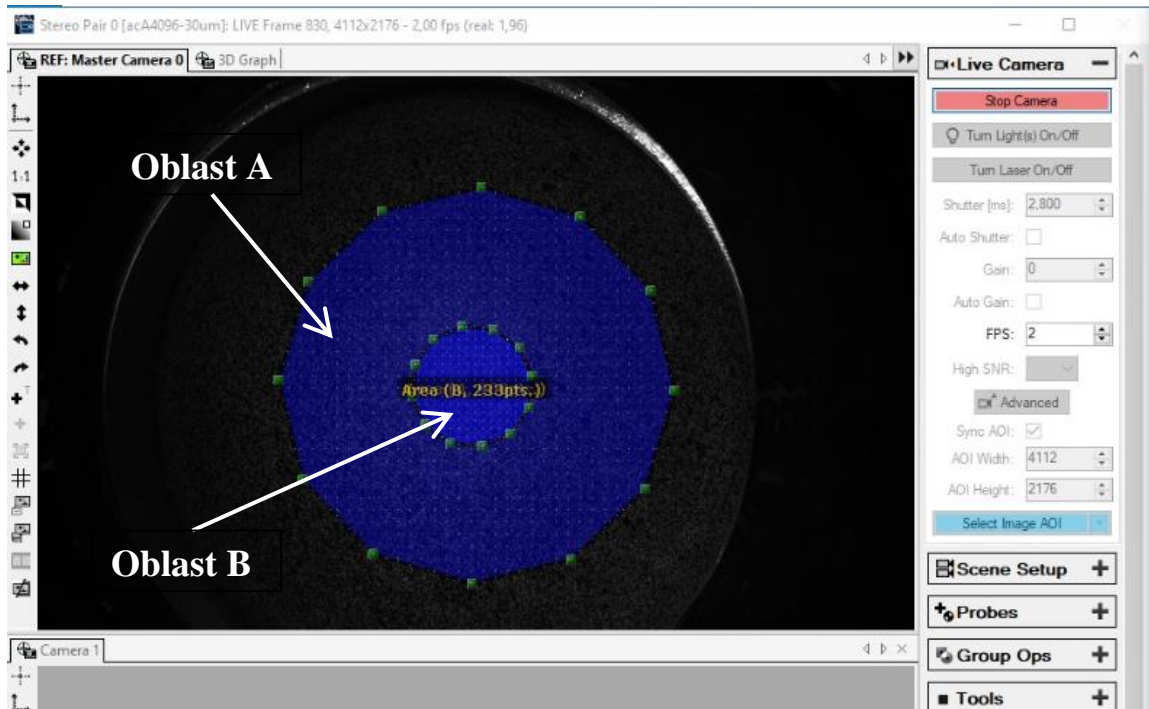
Stereo Pair 0 [acA4096-30um]: LIVE Frame 830, 4112x2176 - 2,00 fps (real: 1,96)

REF: Master Camera 0 3D Graph

1:1

Oblast A

Area (B, 233pts.)

Oblast B

Camera 1

Live Camera

Stop Camera

Turn Light(s) On/Off

Turn Laser On/Off

Shutter [ms]: 2,800

Auto Shutter:

Gain: 0

Auto Gain:

FPS: 2

High SNR:

Advanced

Sync AOI:

AOI Width: 4112

AOI Height: 2176

Select Image AOI

Scene Setup

Probes

Group Ops

Tools